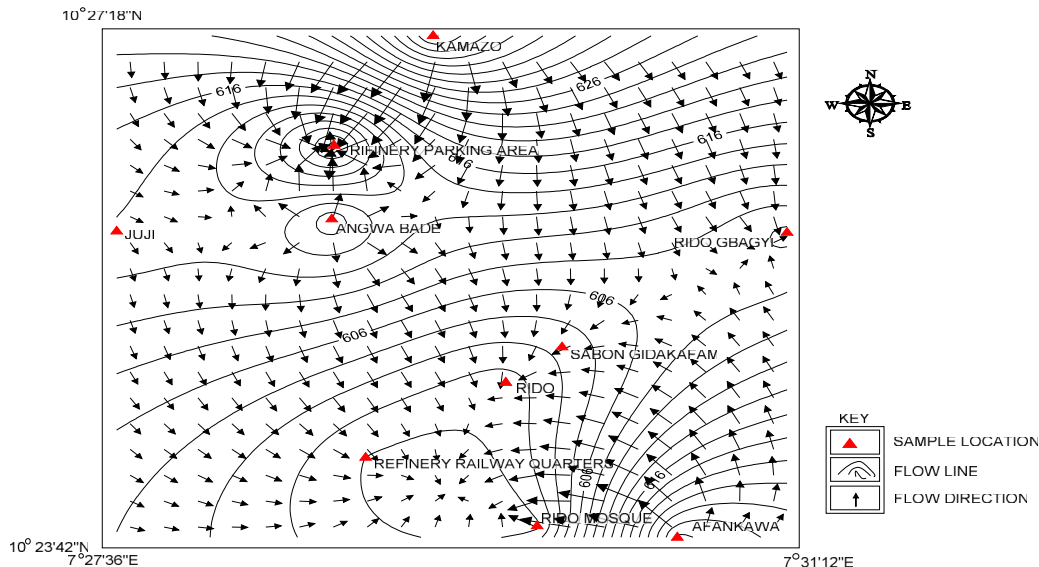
10°27'18"N

KAMAZO

616

626

RIFINERY PARKING AREA

606

616

JUJI

ANGWA BADE

RIDO GBAGYI

606

606

SABON GIDAKAFAM

RIDO

REFINERY RAILWAY QUARTERS

606

616

RIDO MOSQUE

AFANKAWA

10° 23'42"N

7°27'36"E

7°31'12"E

N
W E
S

KEY

SAMPLE LOCATION

FLOW LINE

FLOW DIRECTION